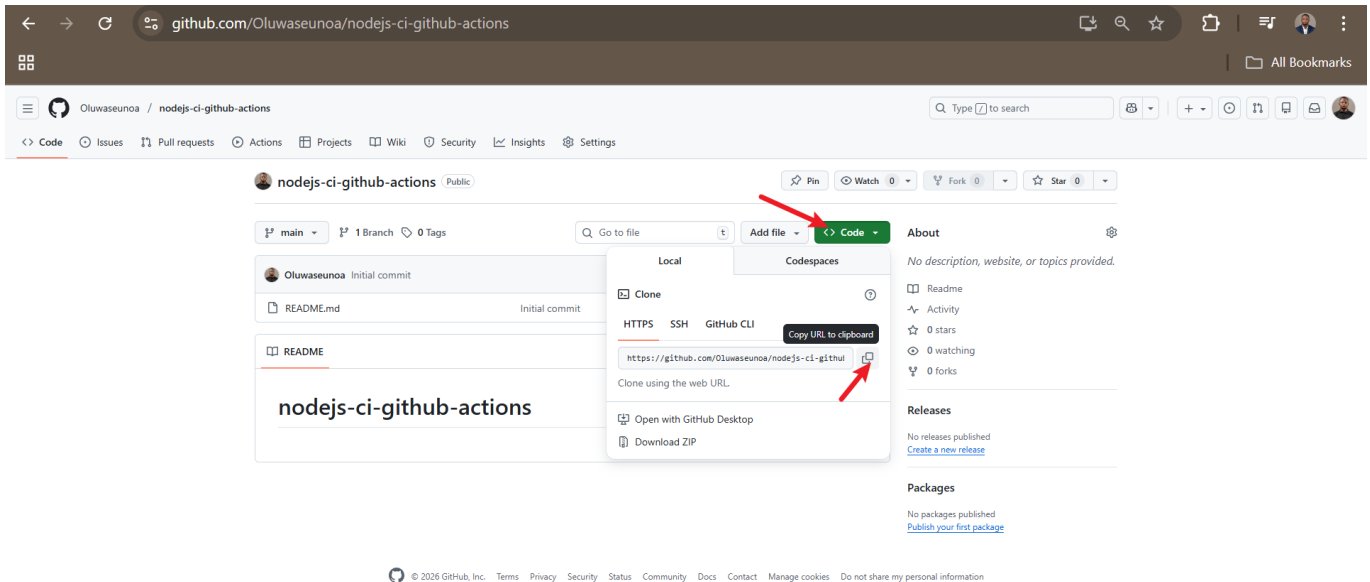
github.com/Oluwaseunoa/nodejs-ci-github-actions

All Bookmarks

Oluwaseunoa / nodejs-ci-github-actions

Type / to search

Code Issues Pull requests Actions Projects Wiki Security Insights Settings

nodejs-ci-github-actions Public

Pin Watch 0 Fork 0 Star 0

main 1 Branch 0 Tags

Go to file t Add file Code

Oluwaseunoa Initial commit

README.md Initial commit

README

nodejs-ci-github-actions

Local Codespaces

Clone

HTTPS SSH GitHub CLI

Copy URL to clipboard

https://github.com/Oluwaseunoa/nodejs-ci-githu

Clone using the web URL.

Open with GitHub Desktop

Download ZIP

About

No description, website, or topics provided.

Readme
Activity
0 stars
0 watching
0 forks

Releases

No releases published
Create a new release

Packages

No packages published
Publish your first package

© 2026 GitHub, Inc. Terms Privacy Security Status Community Docs Contact Manage cookies Do not share my personal information